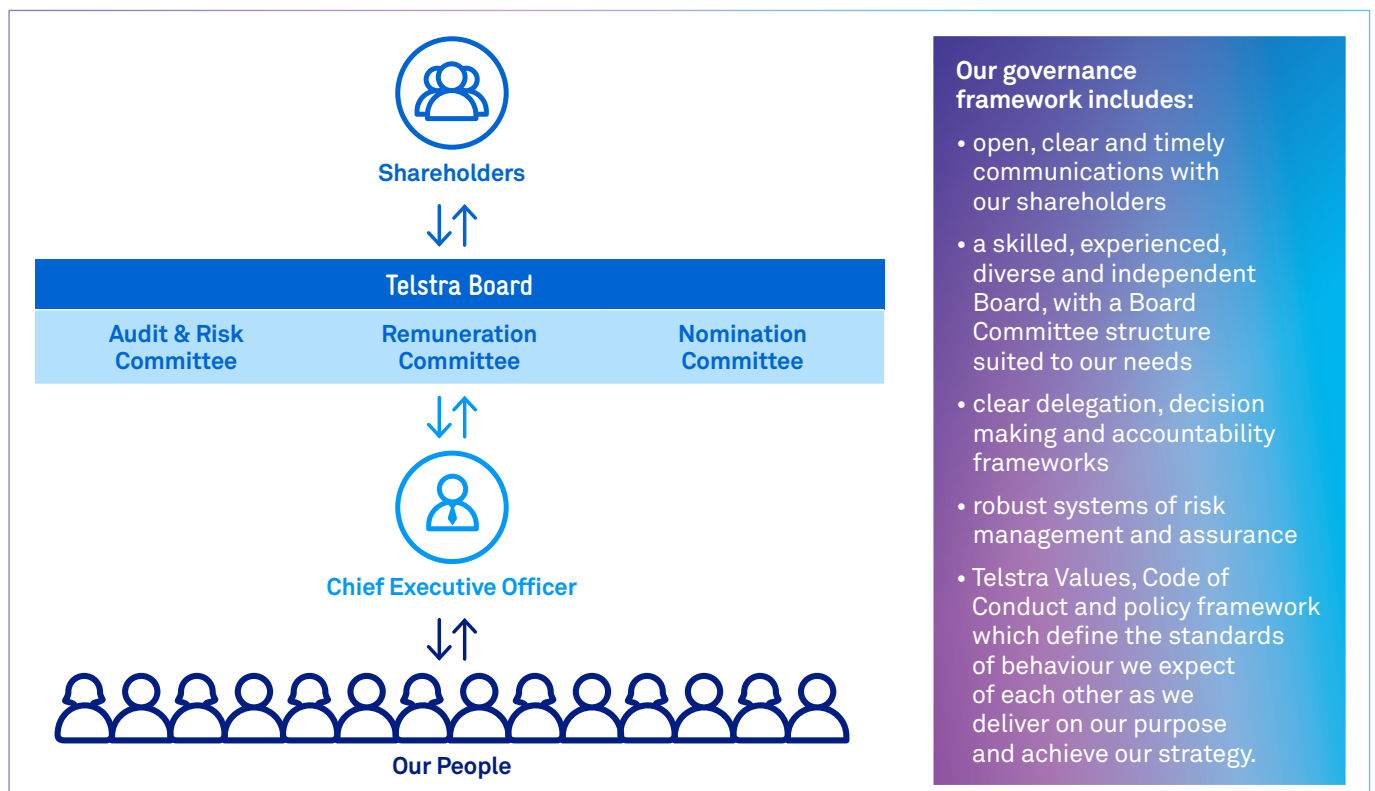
Shareholders

Telstra Board

| Audit & Risk Committee | Remuneration Committee | Nomination Committee |
|---|---|---|

Chief Executive Officer

Our People

Our governance framework includes:

• open, clear and timely communications with our shareholders

• a skilled, experienced, diverse and independent Board, with a Board Committee structure suited to our needs

• clear delegation, decision making and accountability frameworks

• robust systems of risk management and assurance

• Telstra Values, Code of Conduct and policy framework which define the standards of behaviour we expect of each other as we deliver on our purpose and achieve our strategy.